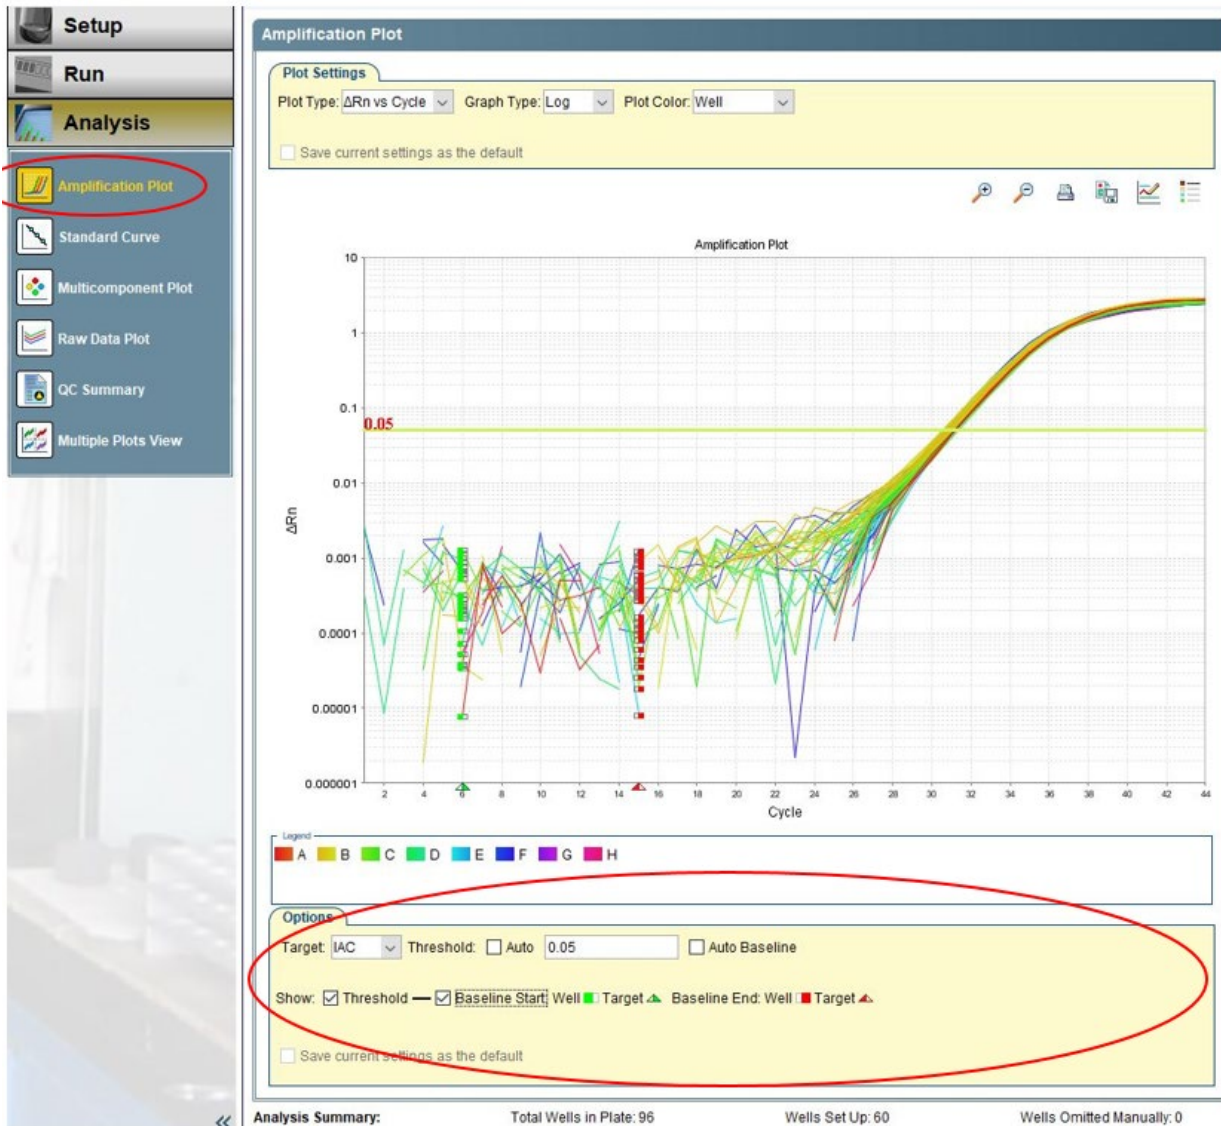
Setup
Run
Analysis
Amplification Plot
Standard Curve
Multicomponent Plot
Raw Data Plot
QC Summary
Multiple Plots View

Amplification Plot
Plot Settings
Plot Type: ΔRn vs Cycle Graph Type: Log Plot Color: Well
Save current settings as the default

Amplification Plot
10
1
0.1
0.05
0.01
0.001
0.0001
0.00001
0.000001
ΔRn
2 4 6 8 10 12 14 16 18 20 22 24 26 28 30 32 34 36 38 40 42 44
Cycle

Legend
A B C D E F G H

Options
Target: IAC Threshold: Auto 0.05 Auto Baseline
Show: Threshold Baseline Start: Well Target Baseline End: Well Target
Save current settings as the default

Analysis Summary: Total Wells in Plate: 96 Wells Set Up: 60 Wells Omitted Manually: 0